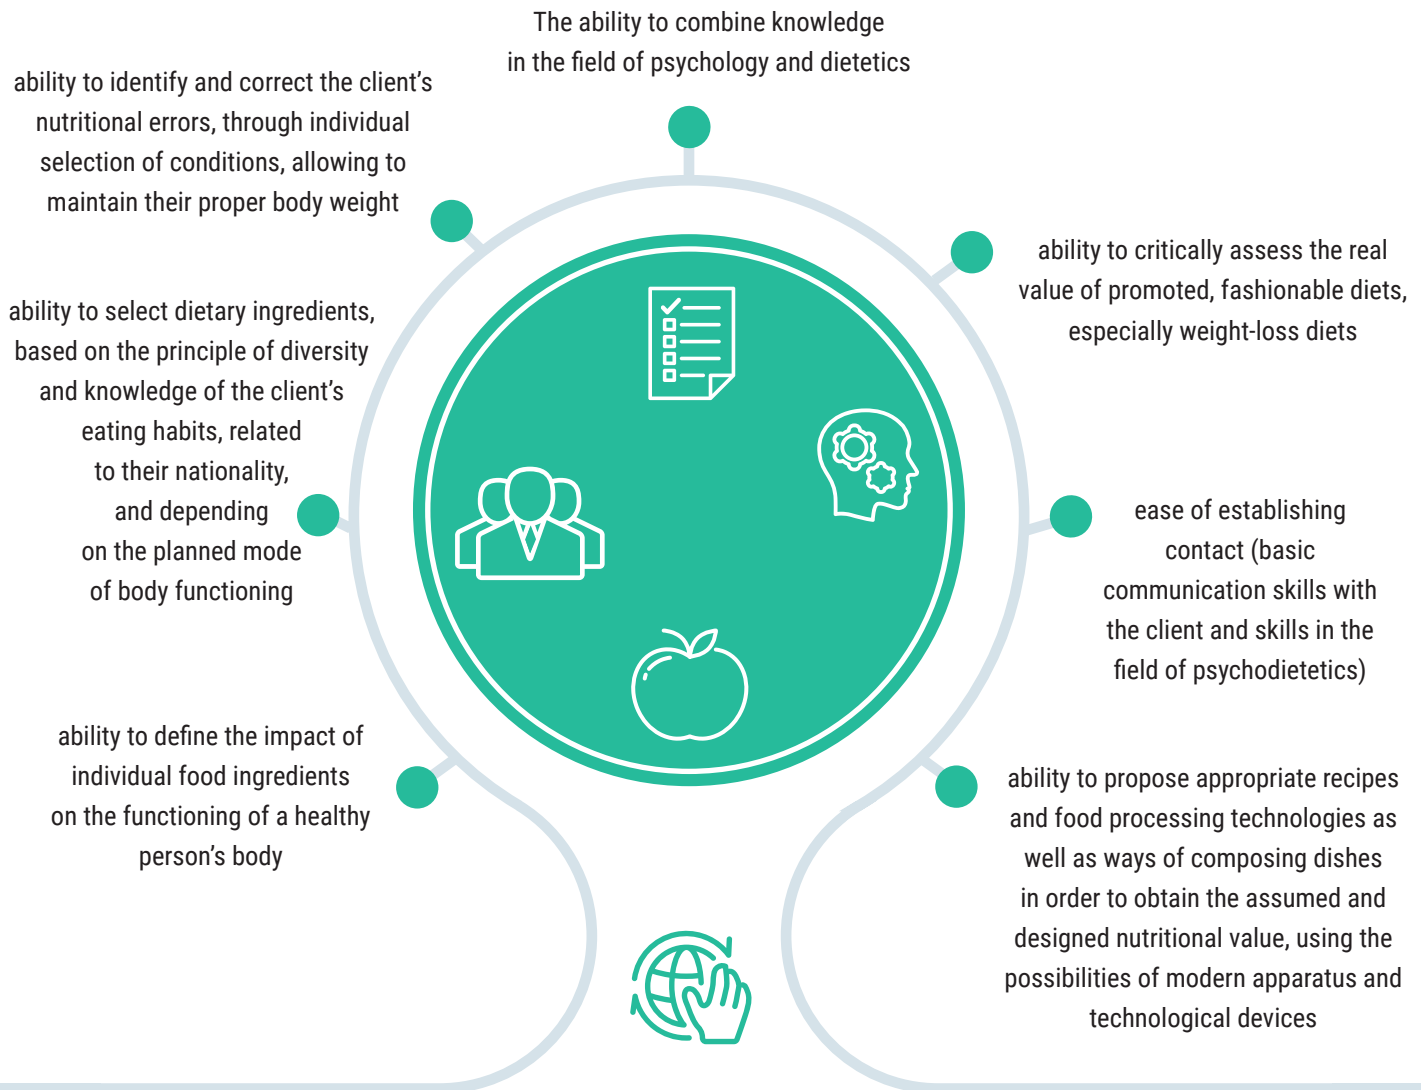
The ability to combine knowledge in the field of psychology and dietetics

ability to identify and correct the client's nutritional errors, through individual selection of conditions, allowing to maintain their proper body weight

ability to critically assess the real value of promoted, fashionable diets, especially weight-loss diets

ability to select dietary ingredients, based on the principle of diversity and knowledge of the client's eating habits, related to their nationality, and depending on the planned mode of body functioning

ease of establishing contact (basic communication skills with the client and skills in the field of psychodietetics)

ability to define the impact of individual food ingredients on the functioning of a healthy person's body

ability to propose appropriate recipes and food processing technologies as well as ways of composing dishes in order to obtain the assumed and designed nutritional value, using the possibilities of modern apparatus and technological devices